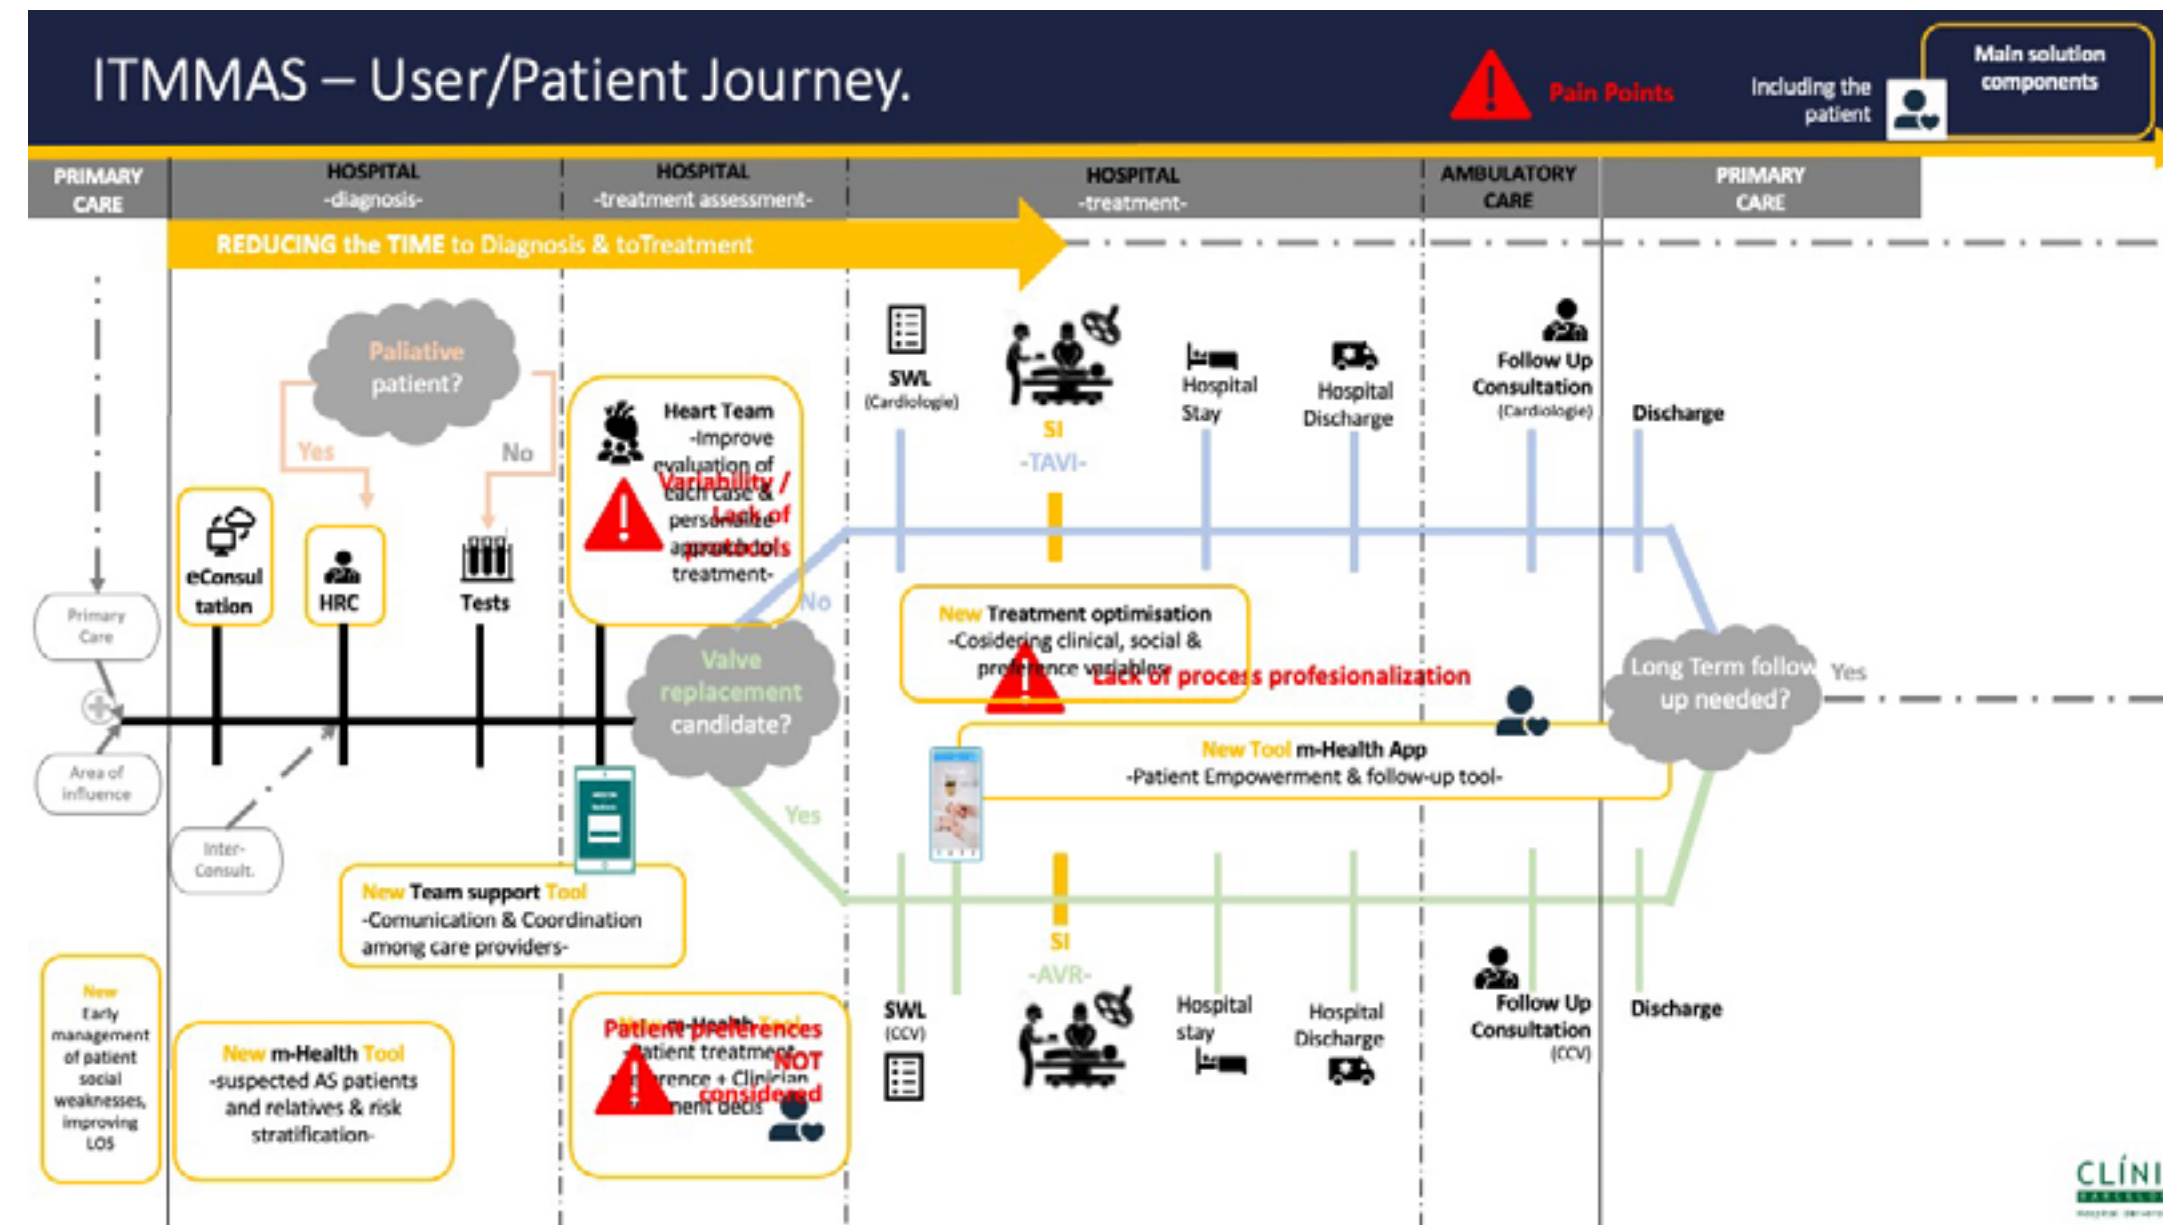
ITMMAS – User/Patient Journey.

Pain Points

Including the patient

Main solution components

PRIMARY CARE

HOSPITAL -diagnosis-

HOSPITAL -treatment assessment-

HOSPITAL -treatment-

AMBULATORY CARE

PRIMARY CARE

REDUCING the TIME to Diagnosis & toTreatment

Palliative patient?

Yes

No

eConsultation

HRC

Tests

Primary Care

Area of influence

Inter-Consult.

Heart Team -Improve evaluation of each case & personalize approach to treatment-

Variability / Lack of protocols

Valve replacement candidate?

No

Yes

New Team support Tool -Comunication & Coordination among care providers-

New Early management of patient social weaknesses, improving LOS

New m-Health Tool -suspected AS patients and relatives & risk stratification-

New m-Health Tool -Patient treatment preference + Clinician treatment decis-

Patient preferences NOT considered

SWL (Cardiologie)

SI -TAVI-

Hospital Stay

Hospital Discharge

Follow Up Consultation (Cardiologie)

Discharge

New Treatment optimisation -Cosidering clinical, social & preference variables-

Lack of process profesionalization

New Tool m-Health App -Patient Empowerment & follow-up tool-

Long Term follow up needed?

Yes

SI -AVR-

SWL (CCV)

Hospital stay

Hospital Discharge

Follow Up Consultation (CCV)

Discharge

CLÍNI